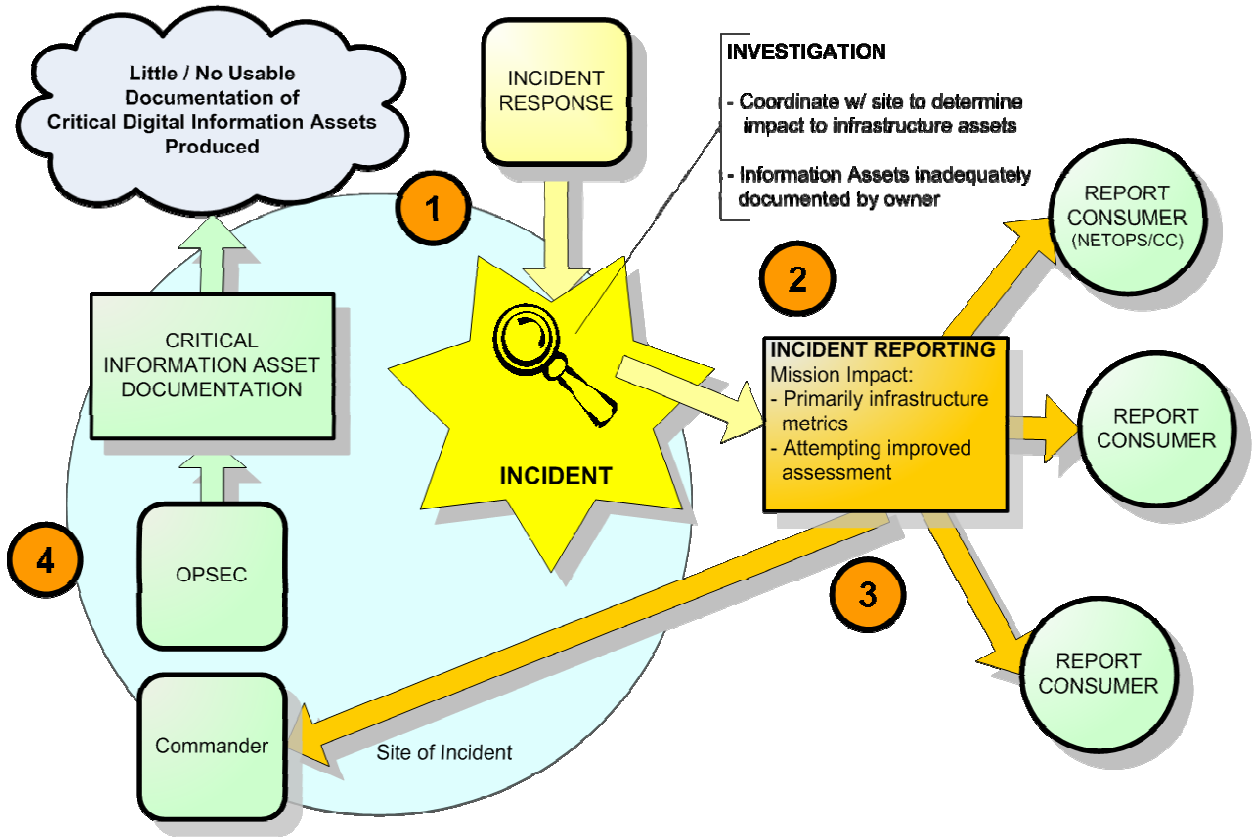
Little / No Usable Documentation of Critical Digital Information Assets Produced

INCIDENT RESPONSE

INVESTIGATION

- Coordinate w/ site to determine impact to infrastructure assets

- Information Assets inadequately documented by owner

1

REPORT CONSUMER (NETOPS/CC)

2

CRITICAL INFORMATION ASSET DOCUMENTATION

INCIDENT REPORTING
Mission Impact:
- Primarily infrastructure metrics
- Attempting improved assessment

REPORT CONSUMER

INCIDENT

4

OPSEC

3

REPORT CONSUMER

Commander

Site of Incident